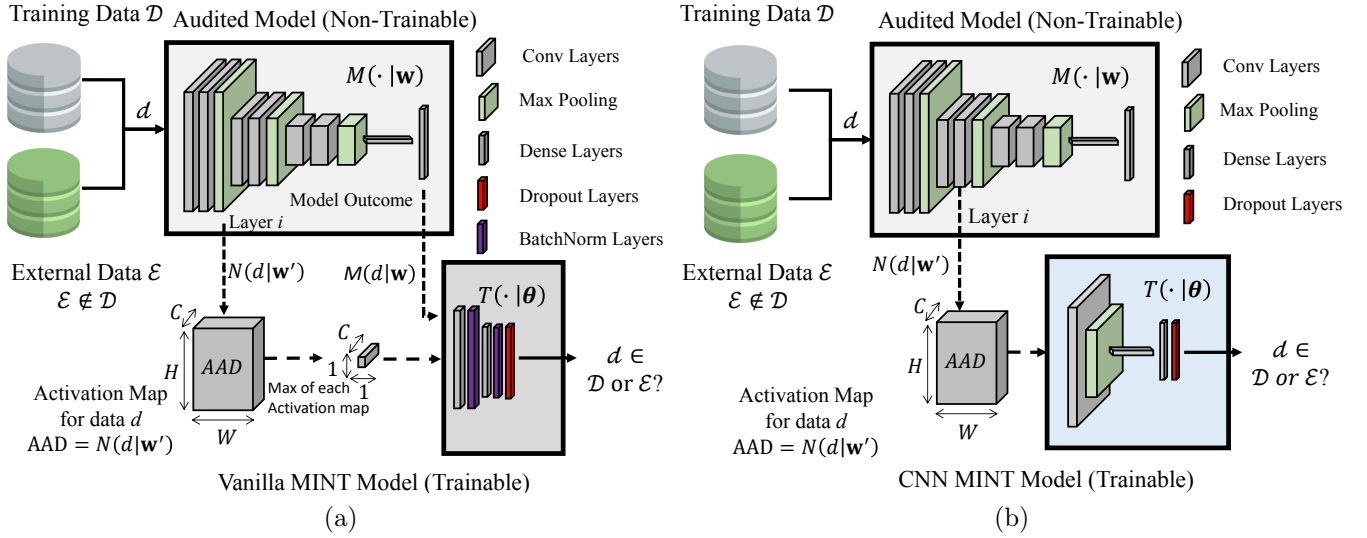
Training Data $\mathcal{D}$

Audited Model (Non-Trainable)

$M(\cdot|\mathbf{w})$

Conv Layers

Max Pooling

Dense Layers

Dropout Layers

BatchNorm Layers

$d$

Model Outcome

Layer $i$

External Data $\mathcal{E}$
$\mathcal{E} \notin \mathcal{D}$

$N(d|\mathbf{w}')$

$M(d|\mathbf{w})$

$T(\cdot|\boldsymbol{\theta})$

$C$

$H$

$AAD$

$W$

$C$

1

1

Max of each Activation map

$d \in$
$\mathcal{D}$ or $\mathcal{E}$?

Activation Map for data $d$
AAD $= N(d|\mathbf{w}')$

Vanilla MINT Model (Trainable)

(a)

Training Data $\mathcal{D}$

Audited Model (Non-Trainable)

$M(\cdot|\mathbf{w})$

Conv Layers

Max Pooling

Dense Layers

Dropout Layers

$d$

Layer $i$

External Data $\mathcal{E}$
$\mathcal{E} \notin \mathcal{D}$

$N(d|\mathbf{w}')$

$T(\cdot|\boldsymbol{\theta})$

$C$

$H$

$AAD$

$W$

$d \in$
$\mathcal{D}$ or $\mathcal{E}$?

Activation Map for data $d$
AAD $= N(d|\mathbf{w}')$

CNN MINT Model (Trainable)

(b)